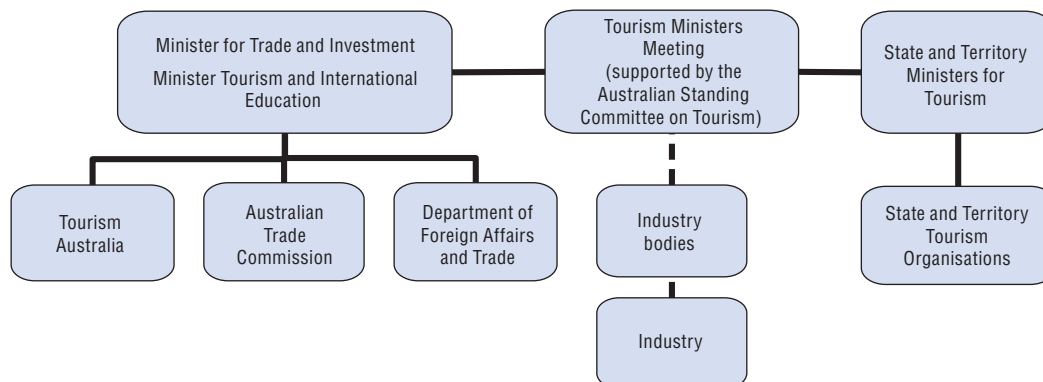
Minister for Trade and Investment

Minister Tourism and International Education

Tourism Ministers Meeting (supported by the Australian Standing Committee on Tourism)

State and Territory Ministers for Tourism

Tourism Australia

Australian Trade Commission

Department of Foreign Affairs and Trade

Industry bodies

State and Territory Tourism Organisations

Industry